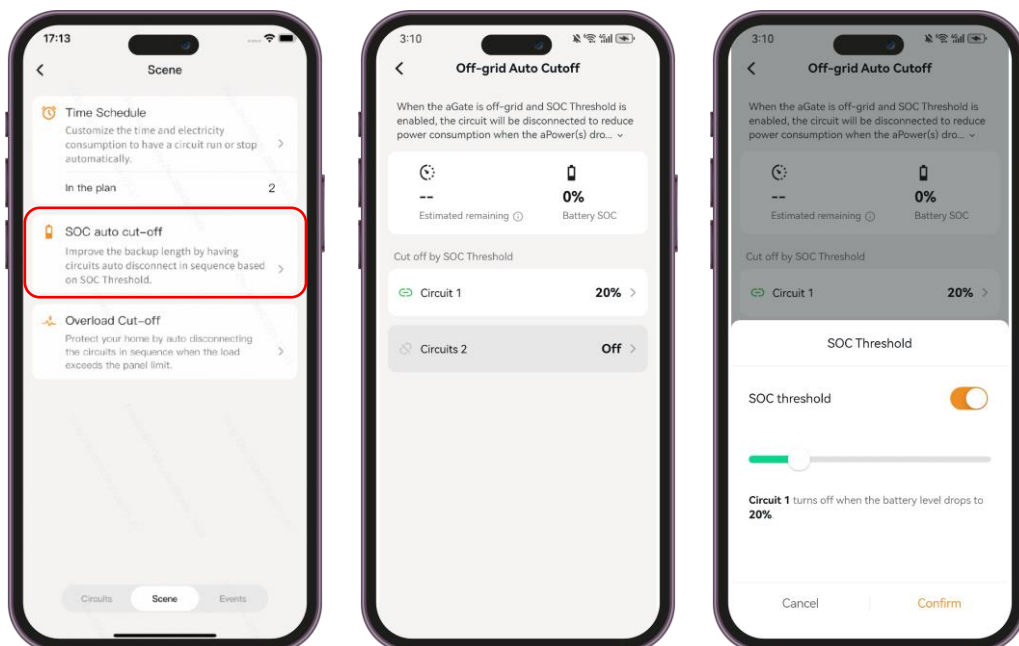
17:13

Scene

Time Schedule
Customize the time and electricity consumption to have a circuit run or stop automatically.

In the plan 2

SOC auto cut-off
Improve the backup length by having circuits auto disconnect in sequence based on SOC Threshold.

Overload Cut-off
Protect your home by auto disconnecting the circuits in sequence when the load exceeds the panel limit.

Circuits Scene Events

3:10

Off-grid Auto Cutoff

When the aGate is off-grid and SOC Threshold is enabled, the circuit will be disconnected to reduce power consumption when the aPower(s) dro...

--
Estimated remaining

0%
Battery SOC

Cut off by SOC Threshold

Circuit 1 20%

Circuits 2 Off

3:10

Off-grid Auto Cutoff

When the aGate is off-grid and SOC Threshold is enabled, the circuit will be disconnected to reduce power consumption when the aPower(s) dro...

--
Estimated remaining

0%
Battery SOC

Cut off by SOC Threshold

Circuit 1 20%

SOC Threshold

SOC threshold

**Circuit 1** turns off when the battery level drops to **20%**.

Cancel Confirm